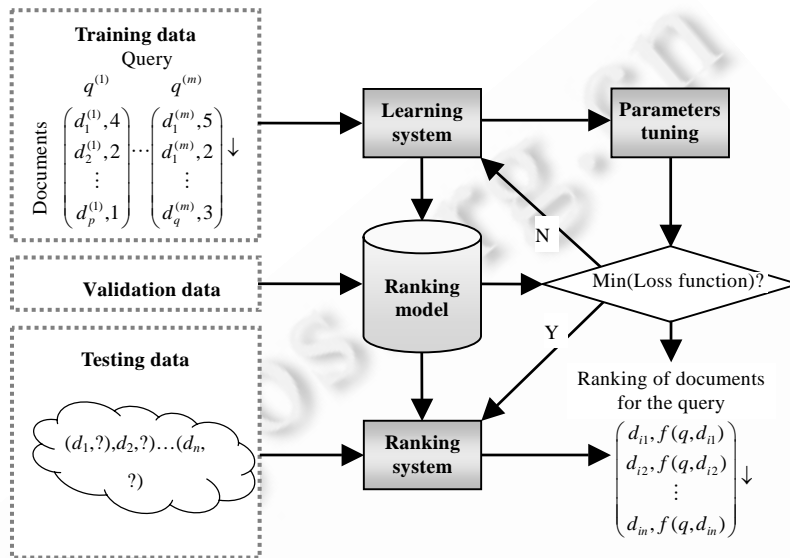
Training data
Query
$q^{(1)}$ $q^{(m)}$
Documents
$\begin{pmatrix} d_1^{(1)},4 \\ d_2^{(1)},2 \\ \vdots \\ d_p^{(1)},1 \end{pmatrix} \cdots \begin{pmatrix} d_1^{(m)},5 \\ d_1^{(m)},2 \\ \vdots \\ d_q^{(m)},3 \end{pmatrix} \downarrow$

Learning system

Parameters tuning

N

Validation data

Ranking model

Min(Loss function)?

Y

Testing data

$(d_1,?),d_2,?)\ldots(d_n,$ ?)

Ranking system

Ranking of documents for the query

$\begin{pmatrix} d_{i1},f(q,d_{i1}) \\ d_{i2},f(q,d_{i2}) \\ \vdots \\ d_{in},f(q,d_{in}) \end{pmatrix} \downarrow$